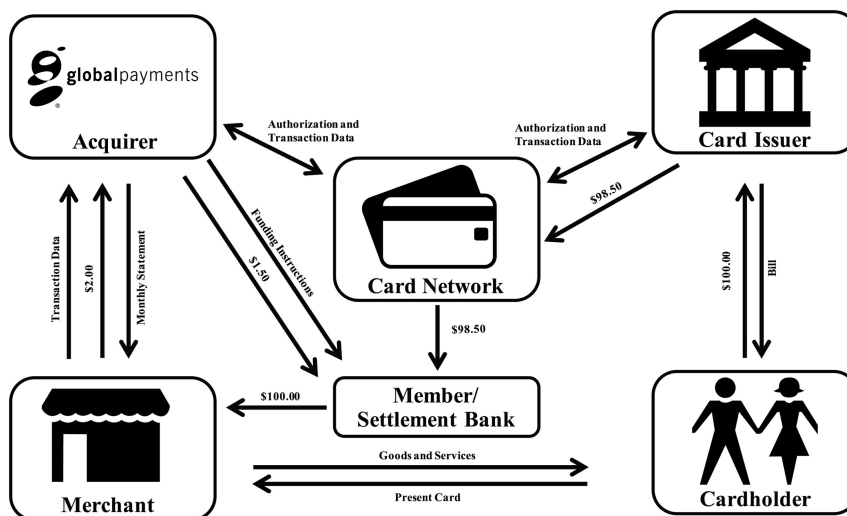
globalpayments

Acquirer

Authorization and Transaction Data

Authorization and Transaction Data

Card Issuer

$98.50

Funding Instructions

$1.50

Transaction Data

$2.00

Monthly Statement

Card Network

$100.00

Bill

$98.50

$100.00

Member/ Settlement Bank

Goods and Services

Present Card

Merchant

Cardholder